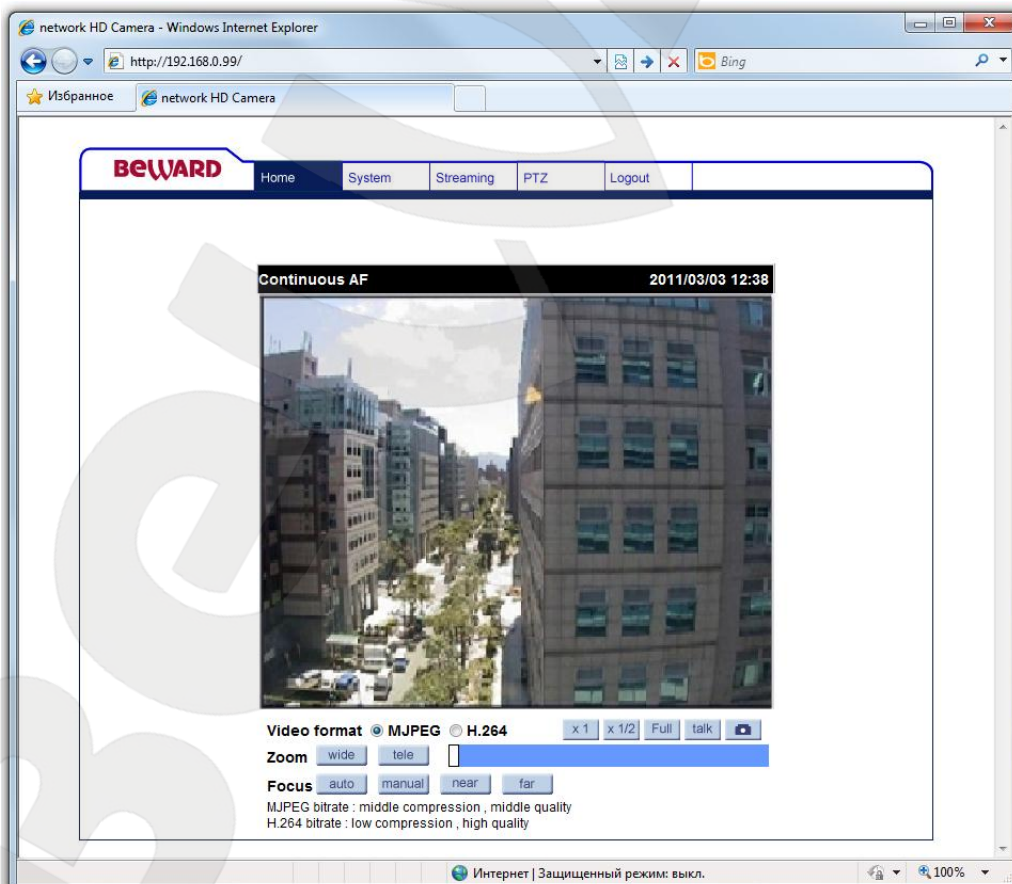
network HD Camera - Windows Internet Explorer

http://192.168.0.99/

Bing

Избранное

network HD Camera

BeWARD

Home

System

Streaming

PTZ

Logout

Continuous AF

2011/03/03 12:38

Video format MJPEG H.264

x 1

x 1/2

Full

talk

Zoom wide tele

Focus auto manual near far

MJPEG bitrate : middle compression , middle quality
H.264 bitrate : low compression , high quality

Интернет | Защищенный режим: выкл.

100%